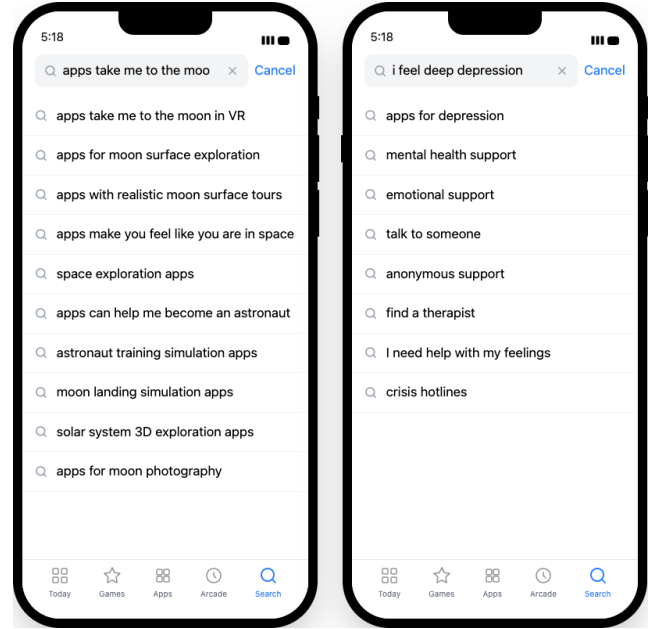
5:18

apps take me to the moo

Cancel

apps take me to the moon in VR

apps for moon surface exploration

apps with realistic moon surface tours

apps make you feel like you are in space

space exploration apps

apps can help me become an astronaut

astronaut training simulation apps

moon landing simulation apps

solar system 3D exploration apps

apps for moon photography

Today Games Apps Arcade Search

5:18

i feel deep depression

Cancel

apps for depression

mental health support

emotional support

talk to someone

anonymous support

find a therapist

I need help with my feelings

crisis hotlines

Today Games Apps Arcade Search